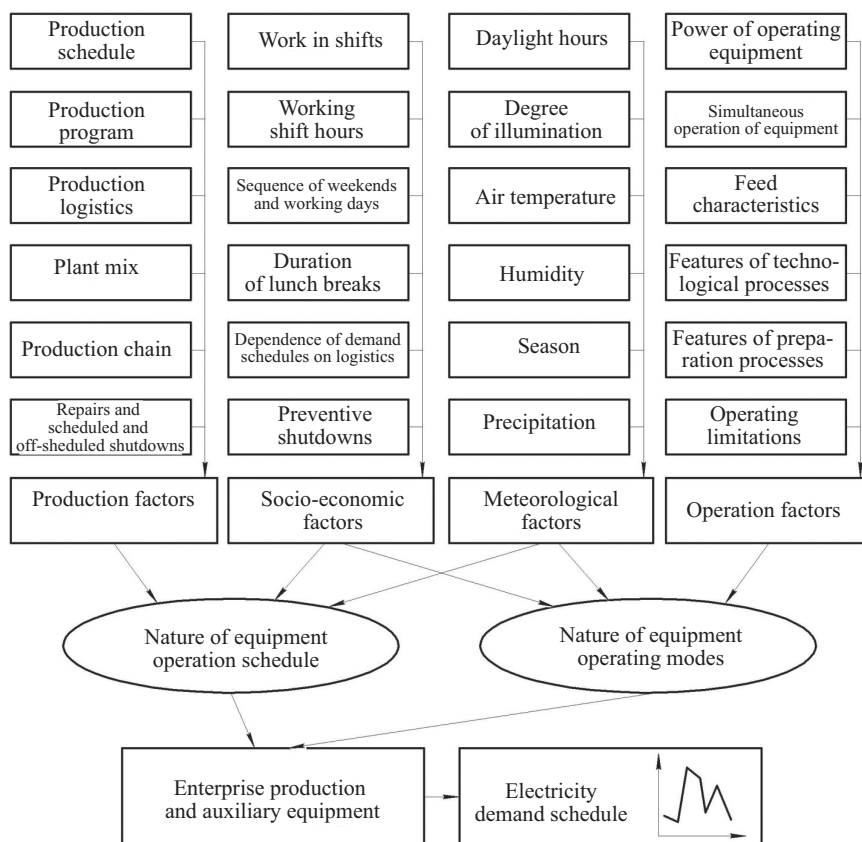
Production schedule

Production program

Production logistics

Plant mix

Production chain

Repairs and scheduled and off-sheduled shutdowns

Work in shifts

Working shift hours

Sequence of weekends and working days

Duration of lunch breaks

Dependence of demand schedules on logistics

Preventive shutdowns

Daylight hours

Degree of illumination

Air temperature

Humidity

Season

Precipitation

Power of operating equipment

Simultaneous operation of equipment

Feed characteristics

Features of technological processes

Features of preparation processes

Operating limitations

Production factors

Socio-economic factors

Meteorological factors

Operation factors

Nature of equipment operation schedule

Nature of equipment operating modes

Enterprise production and auxiliary equipment

Electricity demand schedule